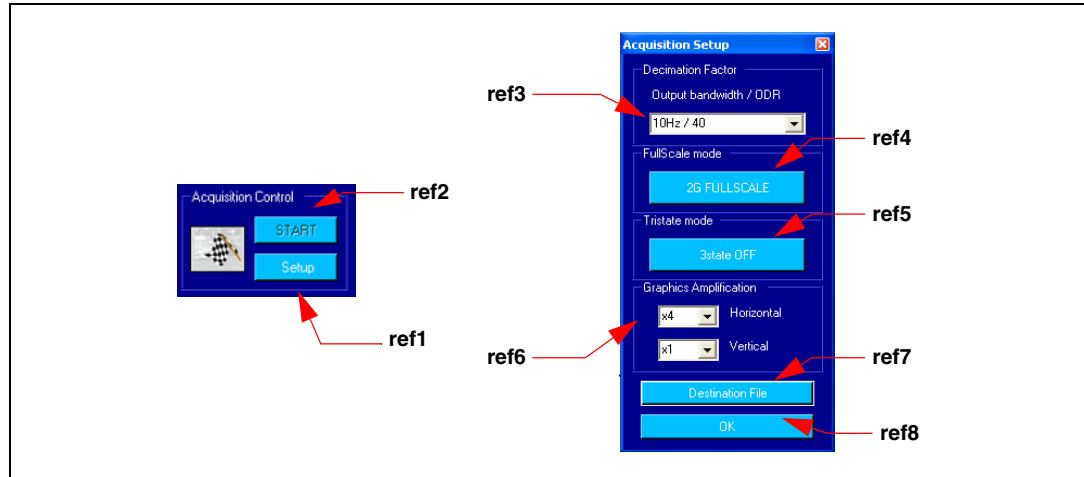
Acquisition Control

START

Setup

ref2

ref1

Acquisition Setup

Decimation Factor

Output bandwidth / ODR

10Hz / 40

FullScale mode

2G FULLSCALE

Tristate mode

3state OFF

Graphics Amplification

x4 Horizontal

x1 Vertical

Destination File

OK

ref3

ref4

ref5

ref6

ref7

ref8